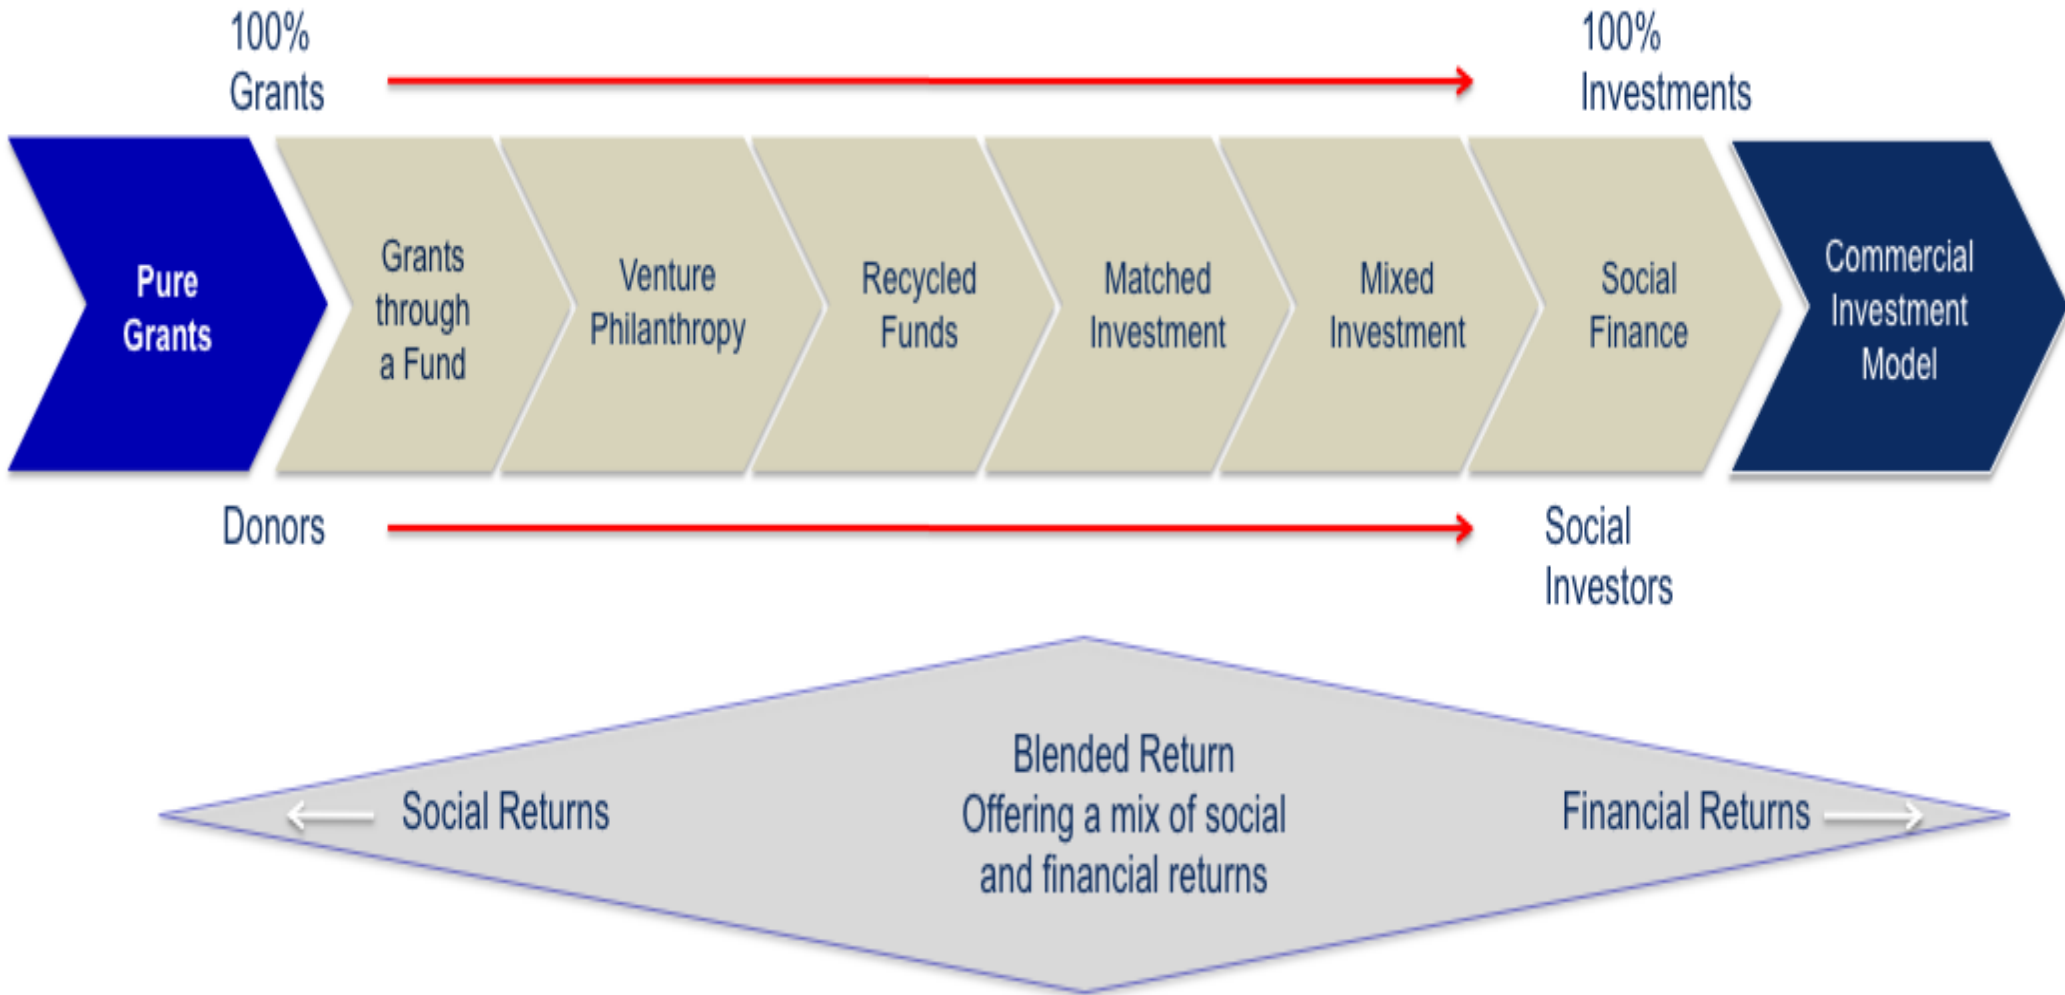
100% Grants

100% Investments

Pure Grants

Grants through a Fund

Venture Philanthropy

Recycled Funds

Matched Investment

Mixed Investment

Social Finance

Commercial Investment Model

Donors

Social Investors

Social Returns

Blended Return
Offering a mix of social and financial returns

Financial Returns